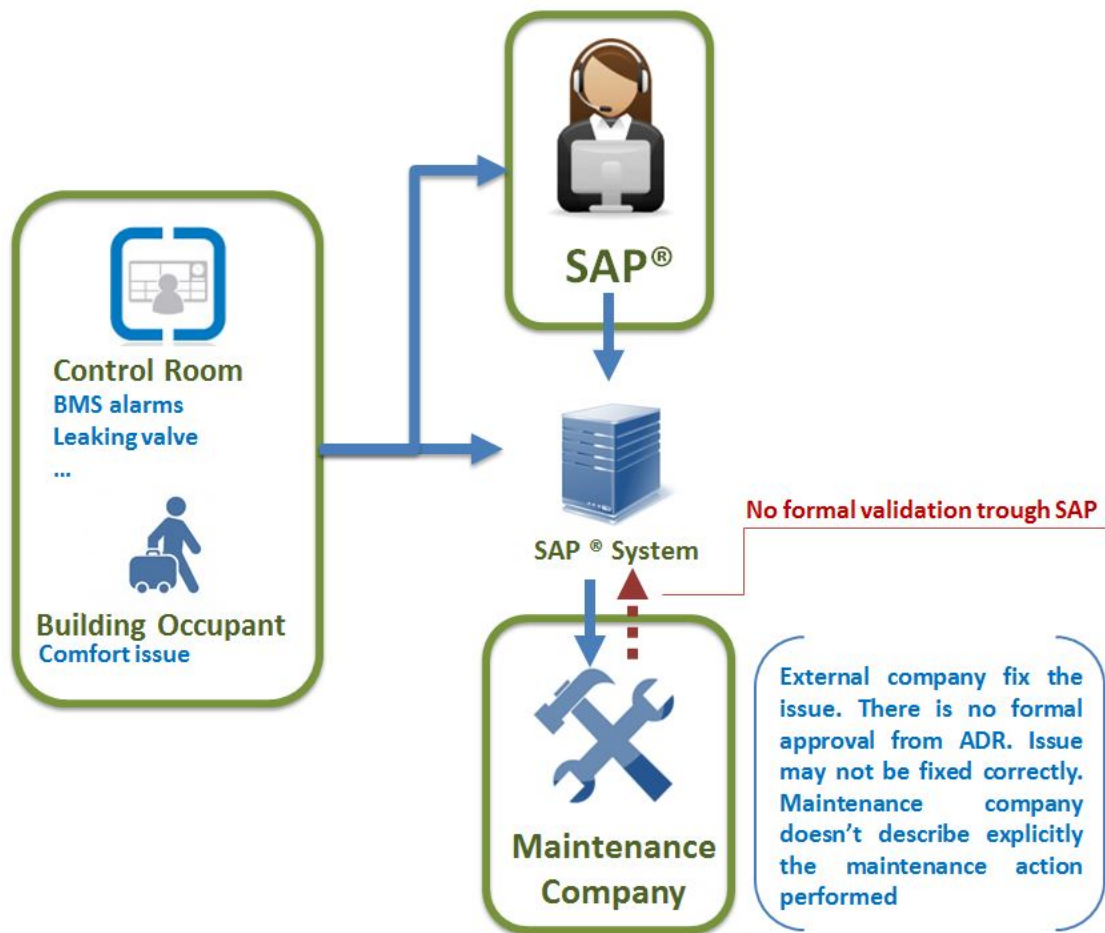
SAP®

Control Room
BMS alarms
Leaking valve
...

Building Occupant
Comfort issue

SAP ® System

No formal validation trough SAP

Maintenance Company

External company fix the issue. There is no formal approval from ADR. Issue may not be fixed correctly. Maintenance company doesn't describe explicitly the maintenance action performed